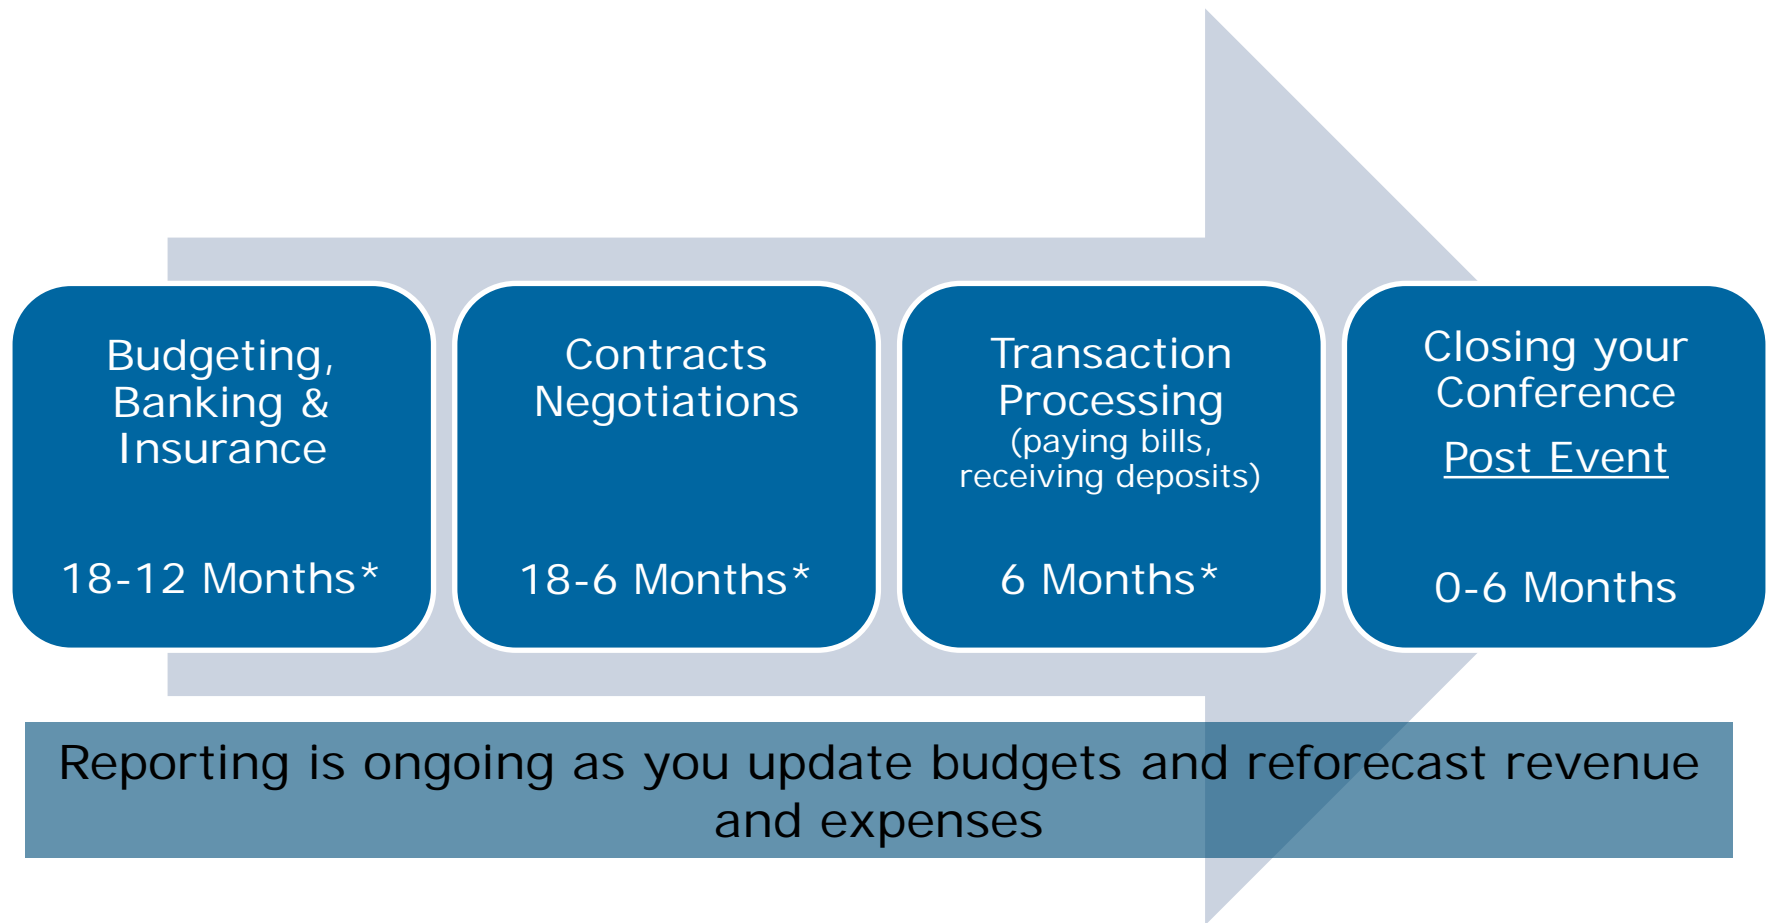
Budgeting, Banking & Insurance

18-12 Months*

Contracts Negotiations

18-6 Months*

Transaction Processing
(paying bills, receiving deposits)

6 Months*

Closing your Conference

Post Event

0-6 Months

Reporting is ongoing as you update budgets and reforecast revenue and expenses